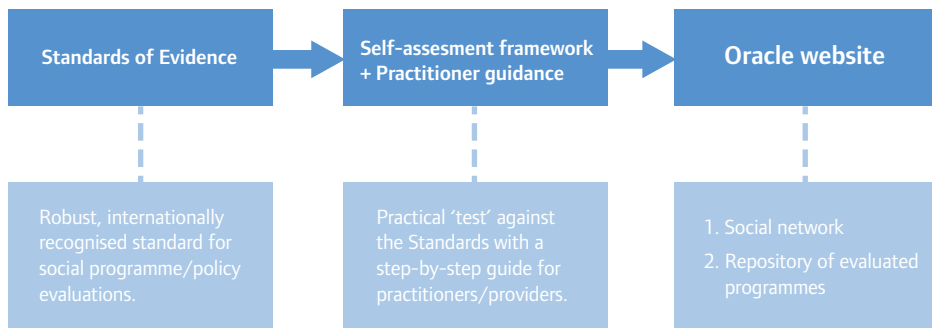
Standards of Evidence

Self-assesment framework + Practitioner guidance

Oracle website

Robust, internationally recognised standard for social programme/policy evaluations.

Practical 'test' against the Standards with a step-by-step guide for practitioners/providers.

1. Social network
2. Repository of evaluated programmes